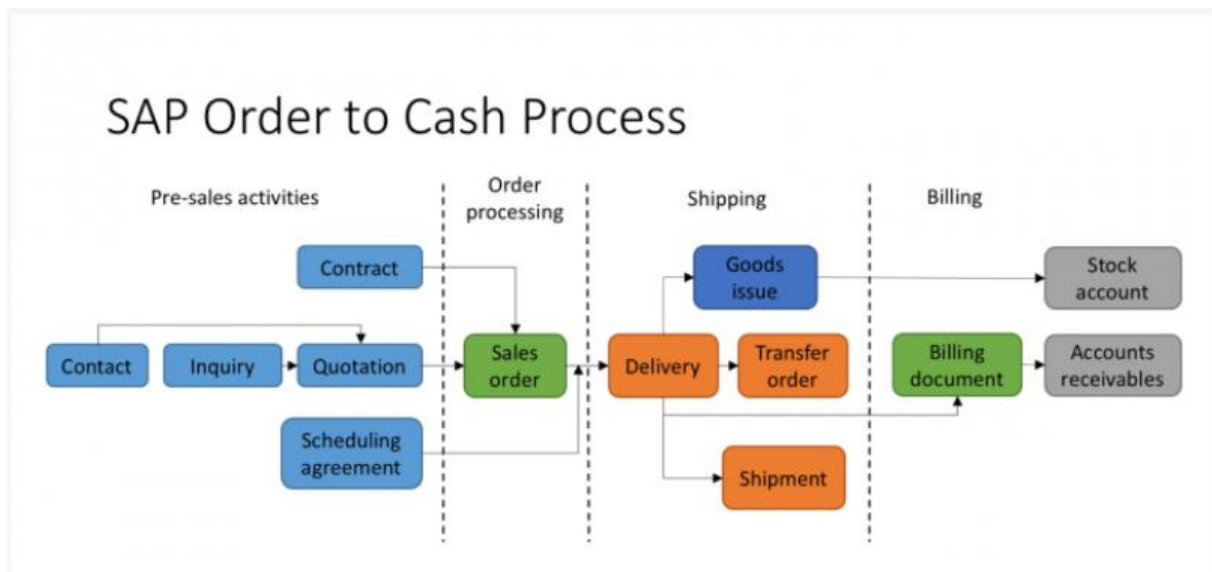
SAP Order to Cash Process

Pre-sales activities

Order processing

Shipping

Billing

Contract

Goods issue

Stock account

Contact

Inquiry

Quotation

Sales order

Delivery

Transfer order

Billing document

Accounts receivables

Scheduling agreement

Shipment